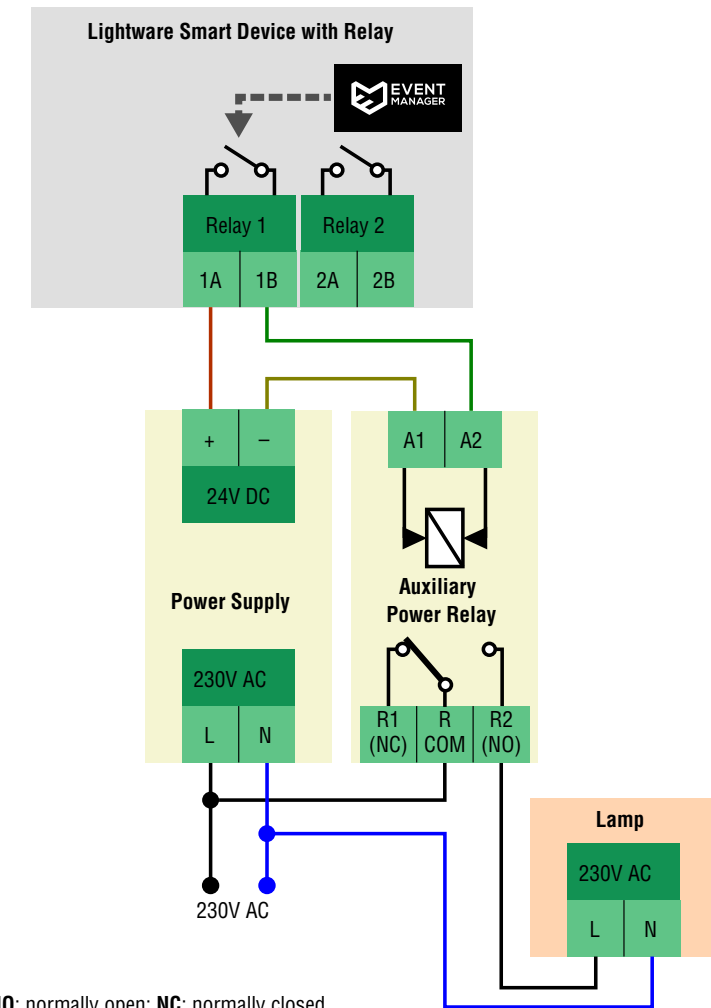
Lightware Smart Device with Relay

EVENT MANAGER

Relay 1
Relay 2
1A
1B
2A
2B

+
–
24V DC

Power Supply

230V AC
L
N

A1
A2

Auxiliary Power Relay

R1 (NC)
R COM
R2 (NO)

Lamp
230V AC
L
N

230V AC

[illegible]O: normally open; NC: normally closed